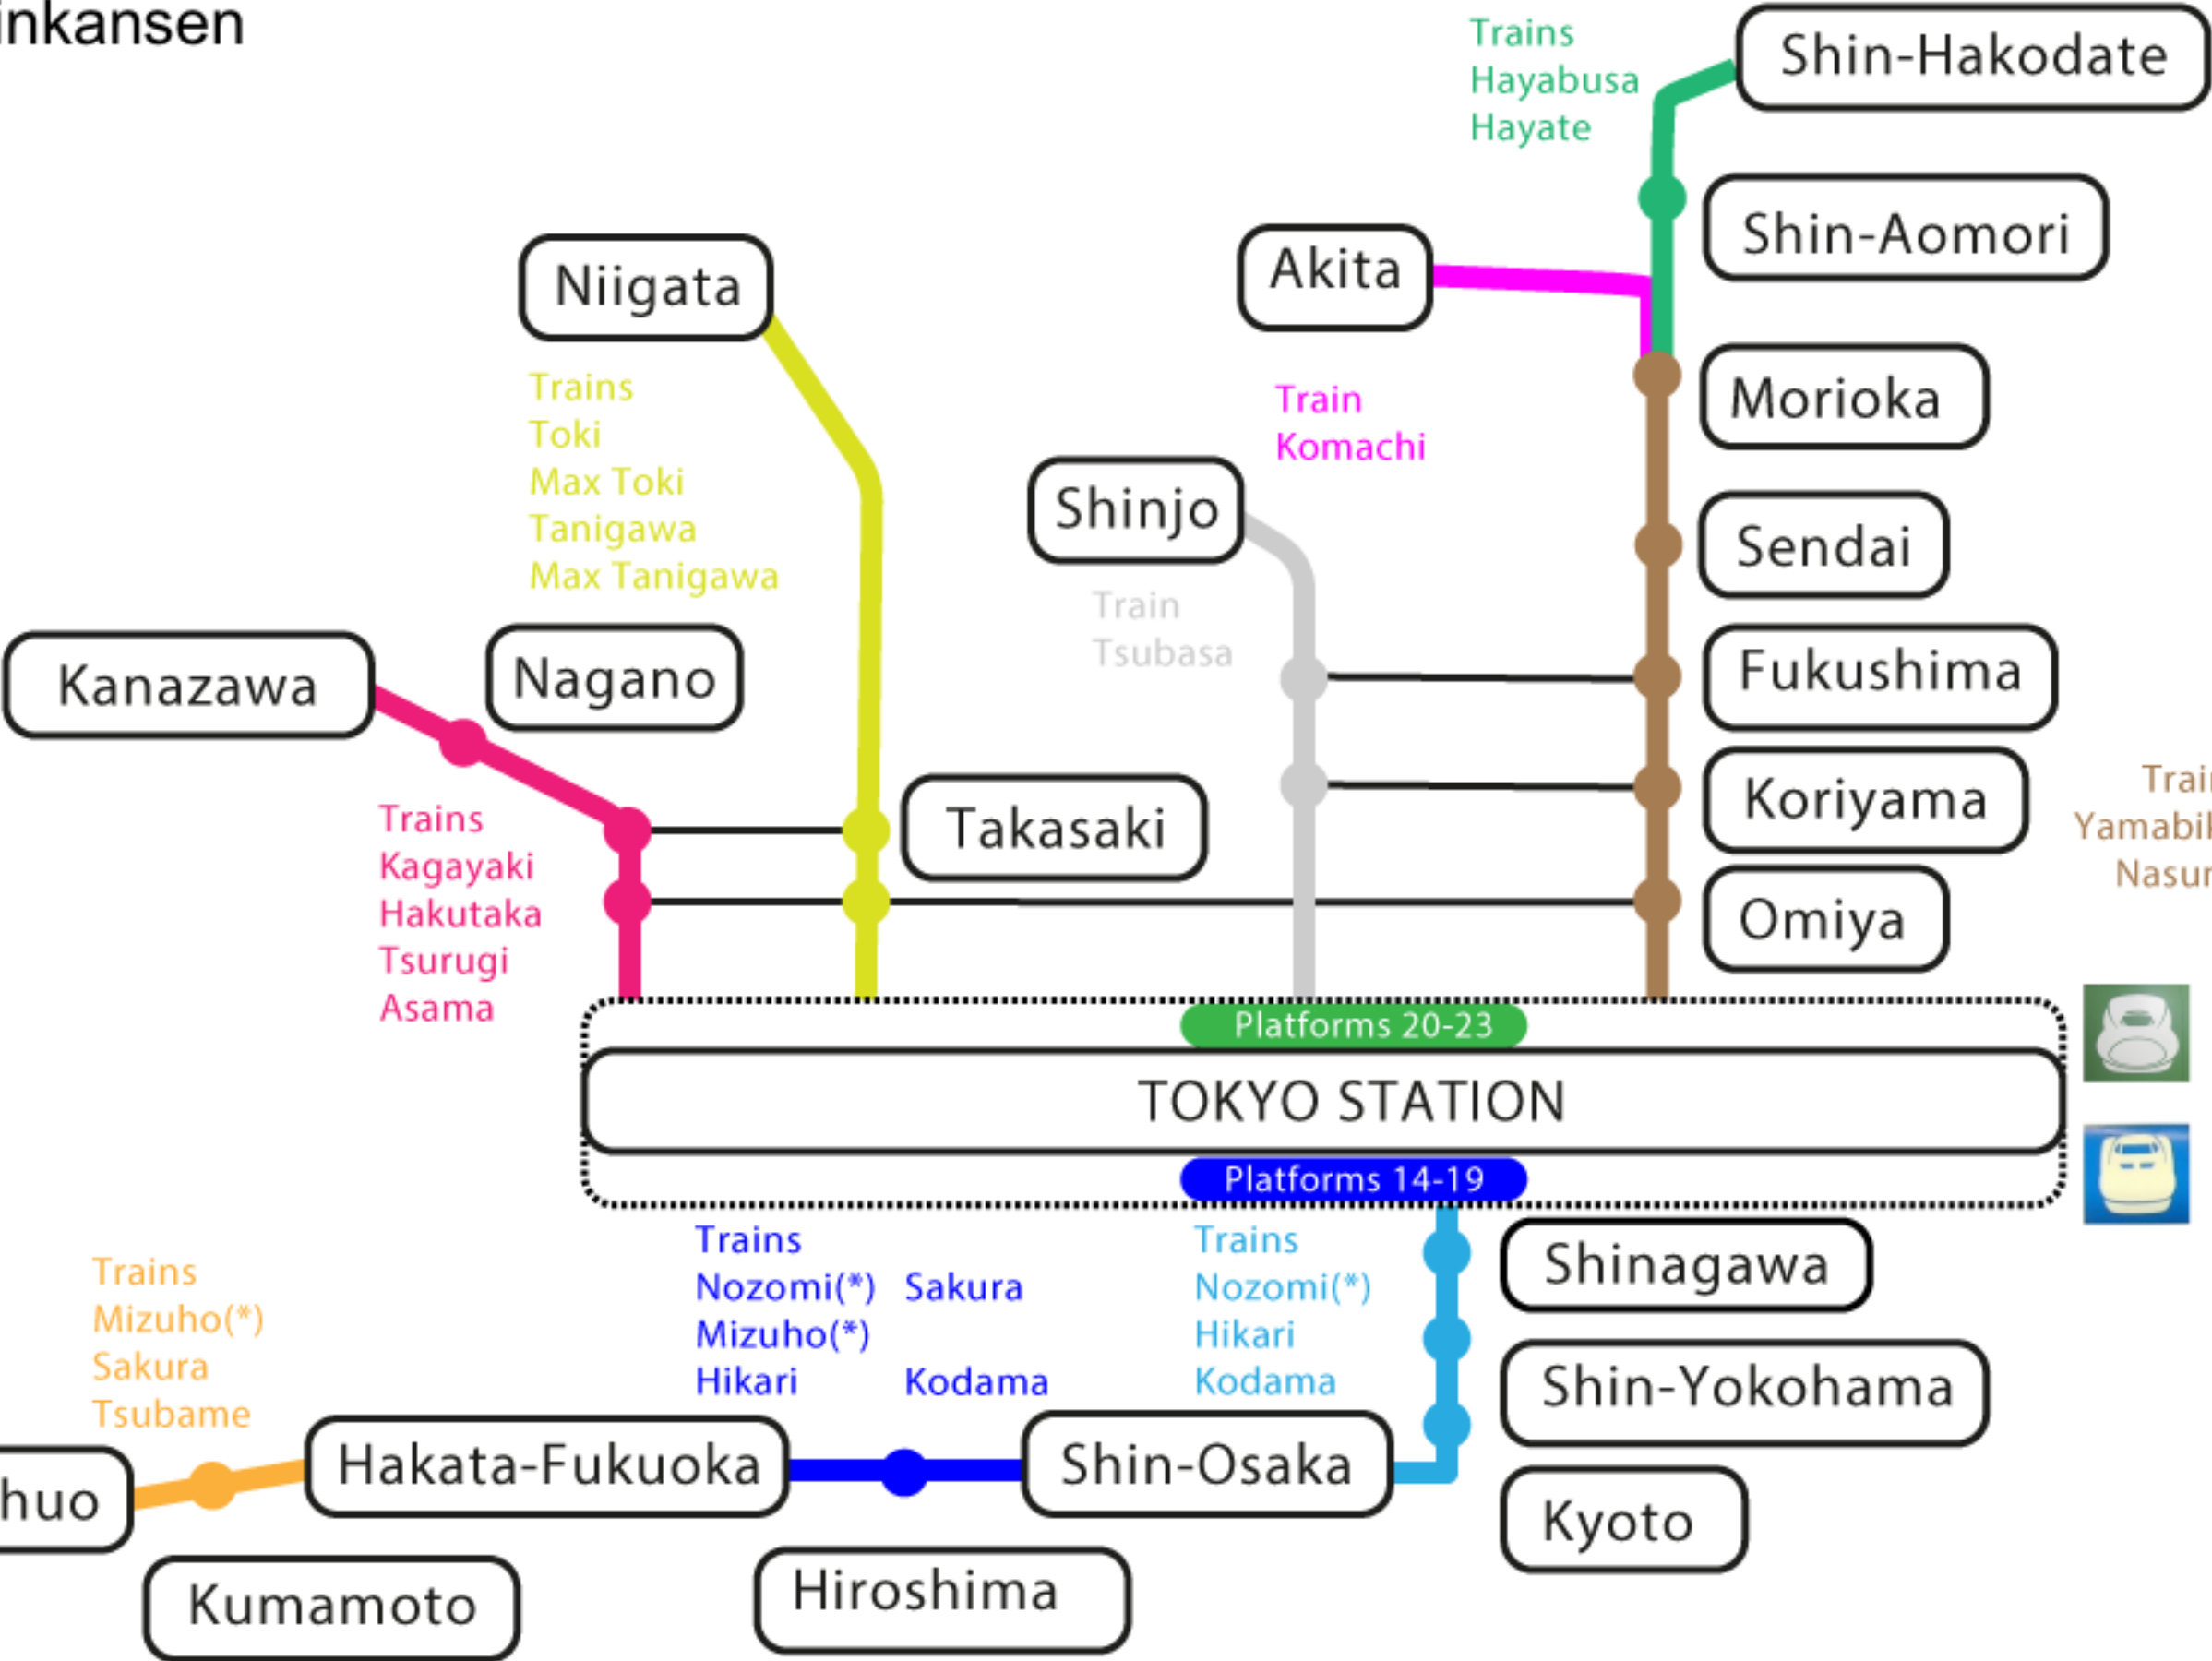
inkansen

Trains
Hayabusa
Hayate

Shin-Hakodate

Shin-Aomori

Akita

Niigata

Morioka

Train
Komachi

Trains
Toki
Max Toki
Tanigawa
Max Tanigawa

Shinjo

Sendai

Train
Tsubasa

Fukushima

Kanazawa

Nagano

Koriyama

Trai
Yamabil
Nasur

Takasaki

Trains
Kagayaki
Hakutaka
Tsurugi
Asama

Omiya

Platforms 20-23

TOKYO STATION

Platforms 14-19

Trains
Nozomi(*)
Mizuho(*)
Hikari

Sakura

Kodama

Trains
Nozomi(*)
Hikari
Kodama

Shinagawa

Trains
Mizuho(*)
Sakura
Tsubame

Shin-Yokohama

huo

Hakata-Fukuoka

Shin-Osaka

Kyoto

Kumamoto

Hiroshima